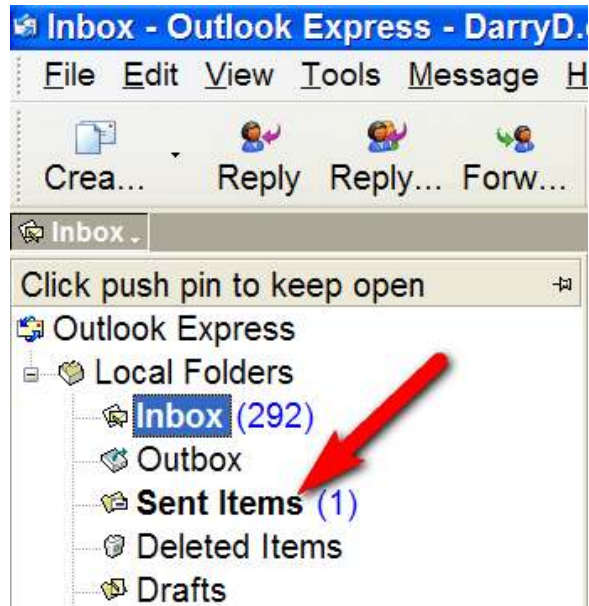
Inbox - Outlook Express - DarryD.

File Edit View Tools Message H

Crea... Reply Reply... Forw...

Inbox

Click push pin to keep open

Outlook Express
Local Folders
Inbox (292)
Outbox
Sent Items (1)
Deleted Items
Drafts